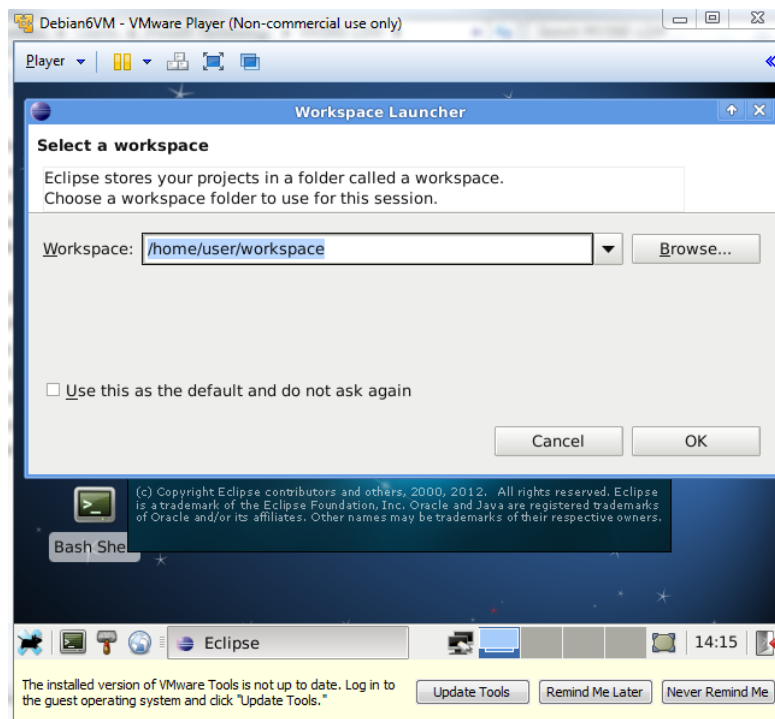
Debian6VM - VMware Player (Non-commercial use only)

Player

Workspace Launcher

Select a workspace

Eclipse stores your projects in a folder called a workspace.
Choose a workspace folder to use for this session.

Workspace: /home/user/workspace

Browse...

Use this as the default and do not ask again

Cancel

OK

(c) Copyright Eclipse contributors and others, 2000, 2012. All rights reserved. Eclipse is a trademark of the Eclipse Foundation, Inc. Oracle and Java are registered trademarks of Oracle and/or its affiliates. Other names may be trademarks of their respective owners.

Bash She

Eclipse

14:15

The installed version of VMware Tools is not up to date. Log in to the guest operating system and click "Update Tools."

Update Tools

Remind Me Later

Never Remind Me